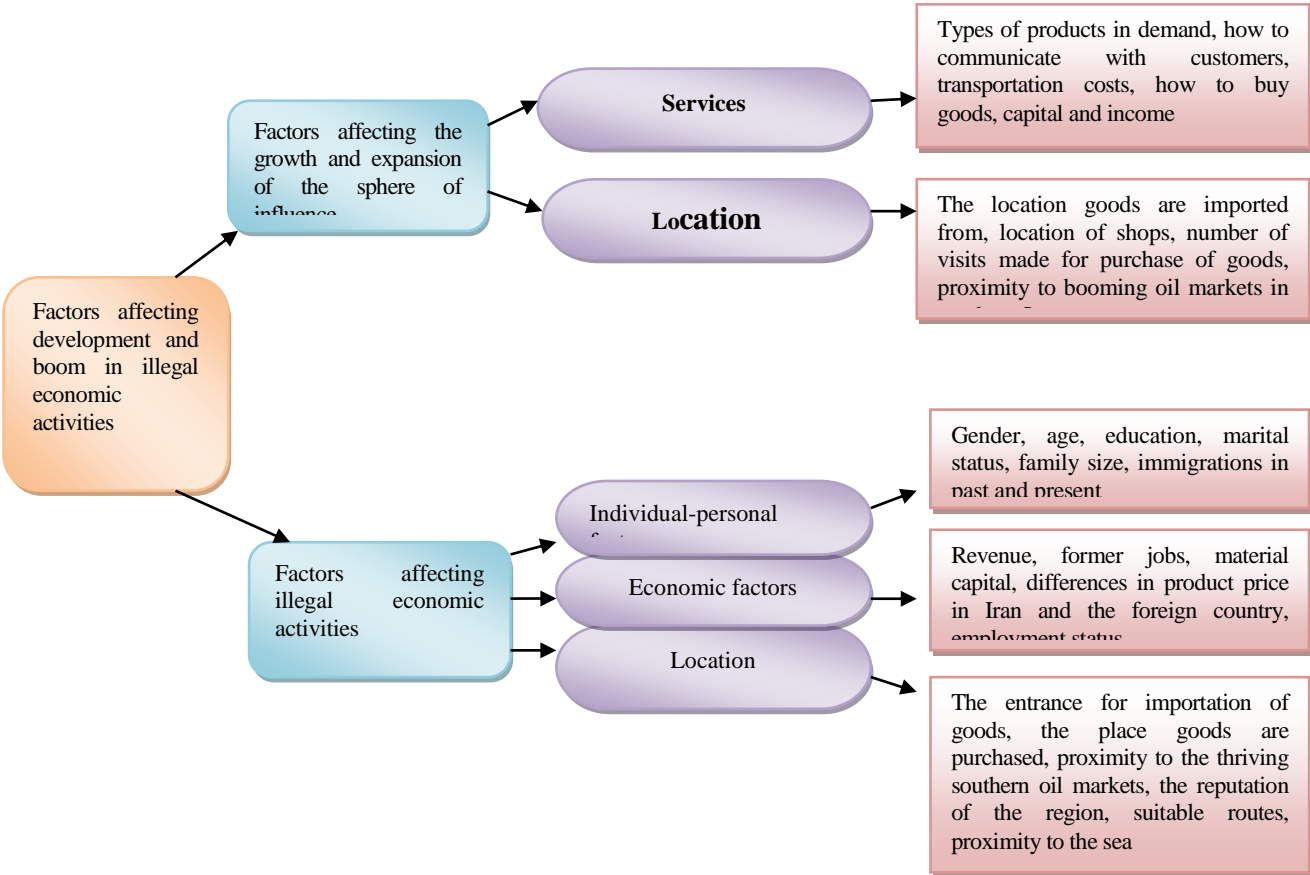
Factors affecting development and boom in illegal economic activities

Factors affecting the growth and expansion of the sphere of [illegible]

Services

Types of products in demand, how to communicate with customers, transportation costs, how to buy goods, capital and income

Location

The location goods are imported from, location of shops, number of visits made for purchase of goods, proximity to booming oil markets in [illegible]

Factors affecting illegal economic activities

Individual-personal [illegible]

Gender, age, education, marital status, family size, immigrations in past and present

Economic factors

Revenue, former jobs, material capital, differences in product price in Iran and the foreign country, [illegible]

Location

The entrance for importation of goods, the place goods are purchased, proximity to the thriving southern oil markets, the reputation of the region, suitable routes, proximity to the sea